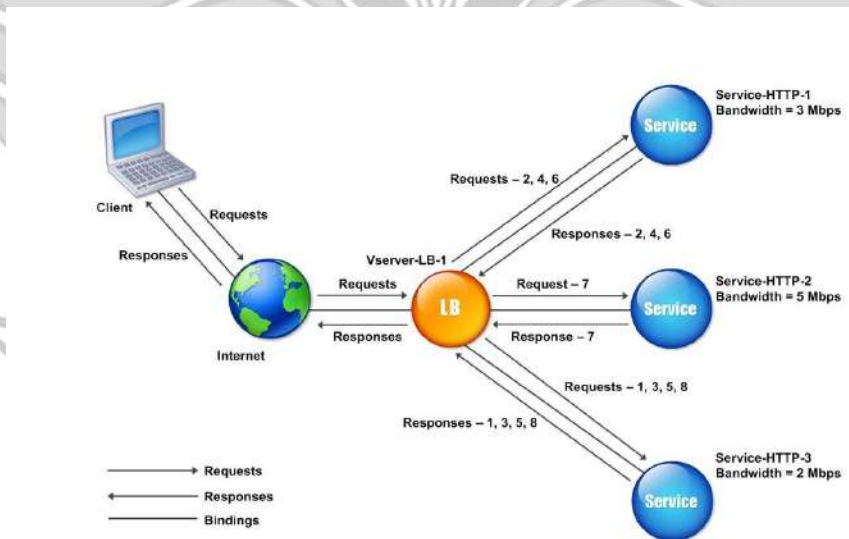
Service-HTTP-1
Bandwidth = 3 Mbps

Service

Client

Requests

Requests – 2, 4, 6

Responses

Responses – 2, 4, 6

Vserver-LB-1

Requests

Request – 7

Service-HTTP-2
Bandwidth = 5 Mbps

LB

Service

Responses

Response – 7

Internet

Requests – 1, 3, 5, 8

Responses – 1, 3, 5, 8

Service-HTTP-3
Bandwidth = 2 Mbps

Requests

Responses

Bindings

Service